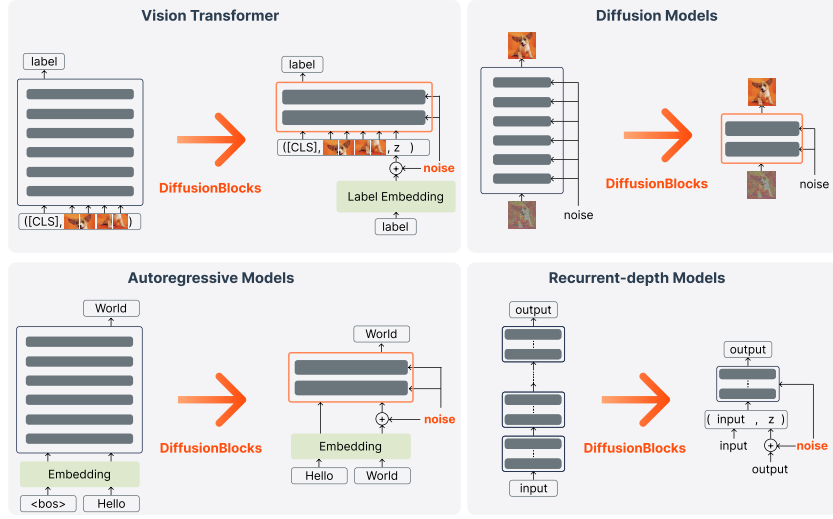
Vision Transformer

label

([CLS], )

DiffusionBlocks

label

([CLS], , z )

noise

Label Embedding

label

Diffusion Models

noise

DiffusionBlocks

noise

Autoregressive Models

World

Embedding

<bos>

Hello

DiffusionBlocks

World

noise

Embedding

Hello

World

Recurrent-depth Models

output

input

DiffusionBlocks

output

( input , z )

input

noise

output